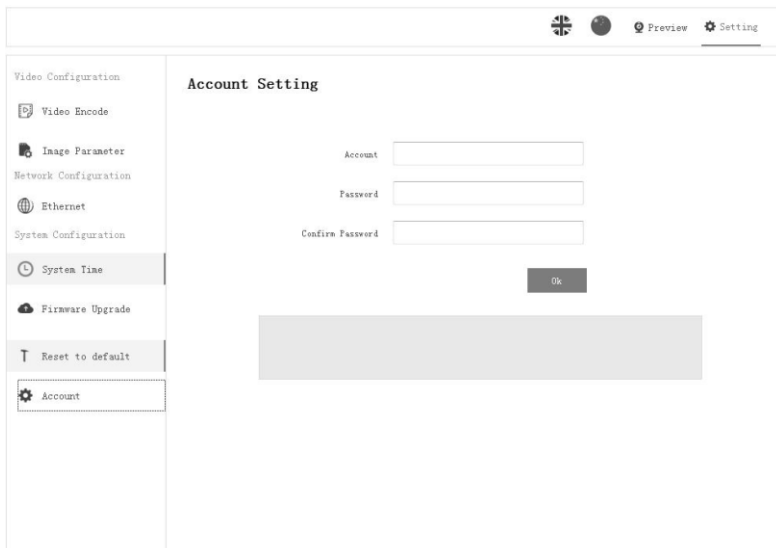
Preview Setting

Video Configuration

Video Encode

Image Parameter

Network Configuration

Ethernet

System Configuration

System Time

Firmware Upgrade

Reset to default

Account

Account Setting

Account

Password

Confirm Password

Ok